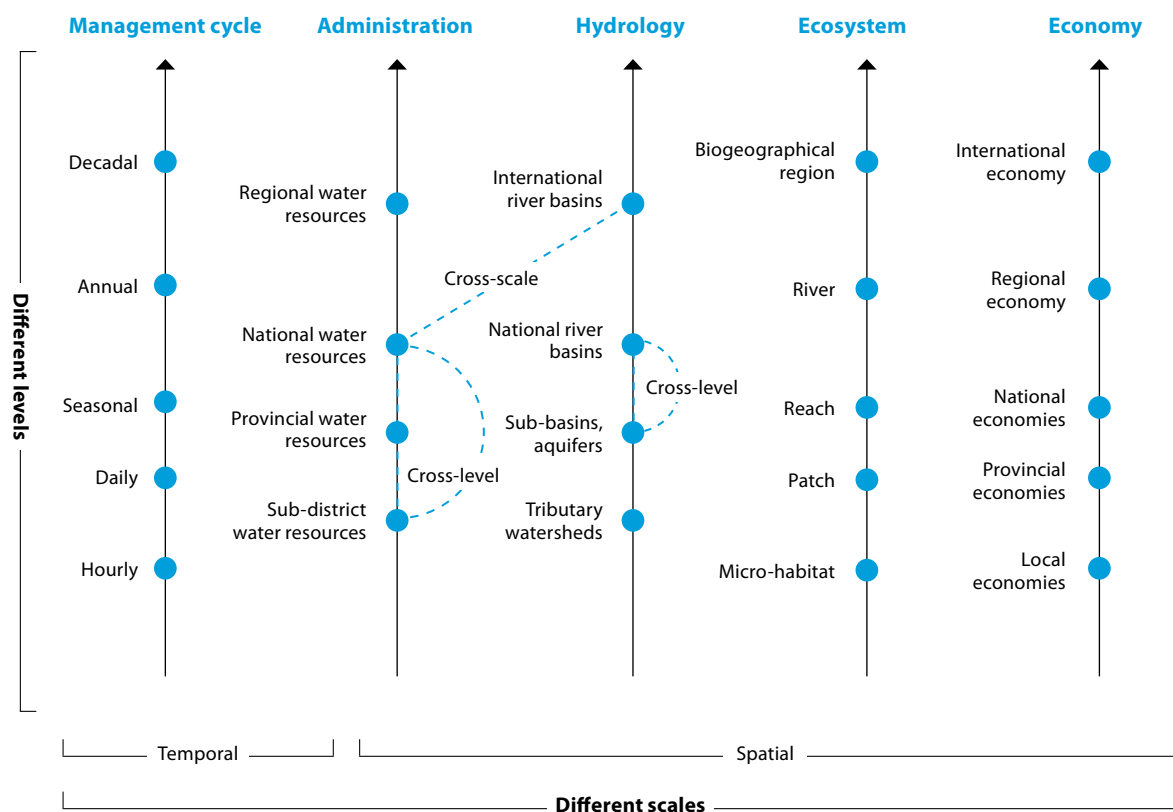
Management cycle

Decadal

Annual

Seasonal

Daily

Hourly

Administration

Regional water resources

National water resources

Provincial water resources

Sub-district water resources

Hydrology

International river basins

National river basins

Sub-basins, aquifers

Tributary watersheds

Cross-scale

Cross-level

Cross-level

Ecosystem

Biogeographical region

River

Reach

Patch

Micro-habitat

Economy

International economy

Regional economy

National economies

Provincial economies

Local economies

Different levels

Temporal

Spatial

Different scales